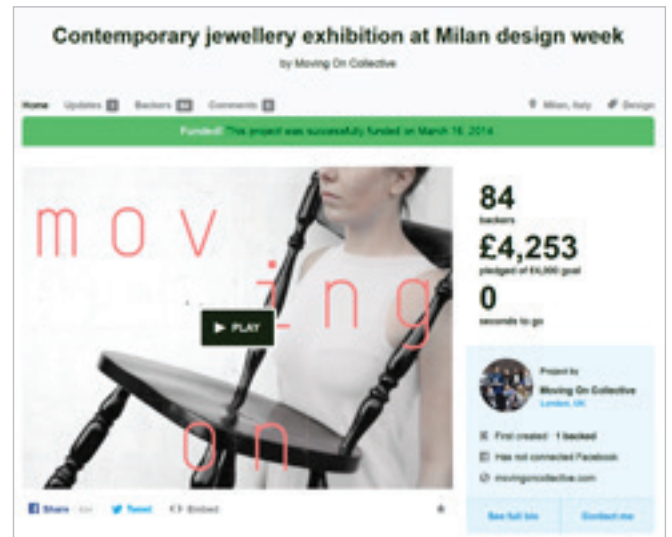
Contemporary jewellery exhibition at Milan design week

by Moving On Collective

Home Updates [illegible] Backers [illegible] Comments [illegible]

Milan, Italy Design

Funded! This project was successfully funded on March 16, 2014.

m o v i n g o n

▶ PLAY

84
backers

£4,253
pledged of £4,000 goal

0
seconds to go

Project by
Moving On Collective
London, UK

First created · 1 backed
Has not connected Facebook
movingoncollective.com

See full bio
Contact me

Share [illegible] Tweet <> Embed